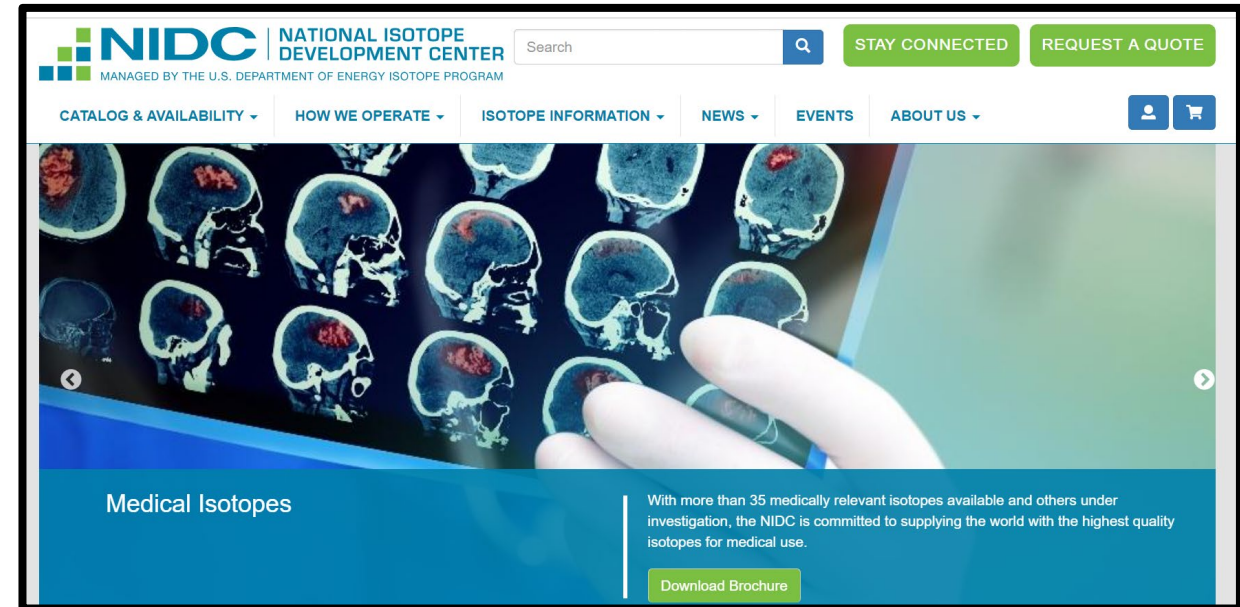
NIDC | NATIONAL ISOTOPE DEVELOPMENT CENTER
MANAGED BY THE U.S. DEPARTMENT OF ENERGY ISOTOPE PROGRAM

Search

STAY CONNECTED

REQUEST A QUOTE

CATALOG & AVAILABILITY ▾

HOW WE OPERATE ▾

ISOTOPE INFORMATION ▾

NEWS ▾

EVENTS

ABOUT US ▾

Medical Isotopes

With more than 35 medically relevant isotopes available and others under investigation, the NIDC is committed to supplying the world with the highest quality isotopes for medical use.

Download Brochure